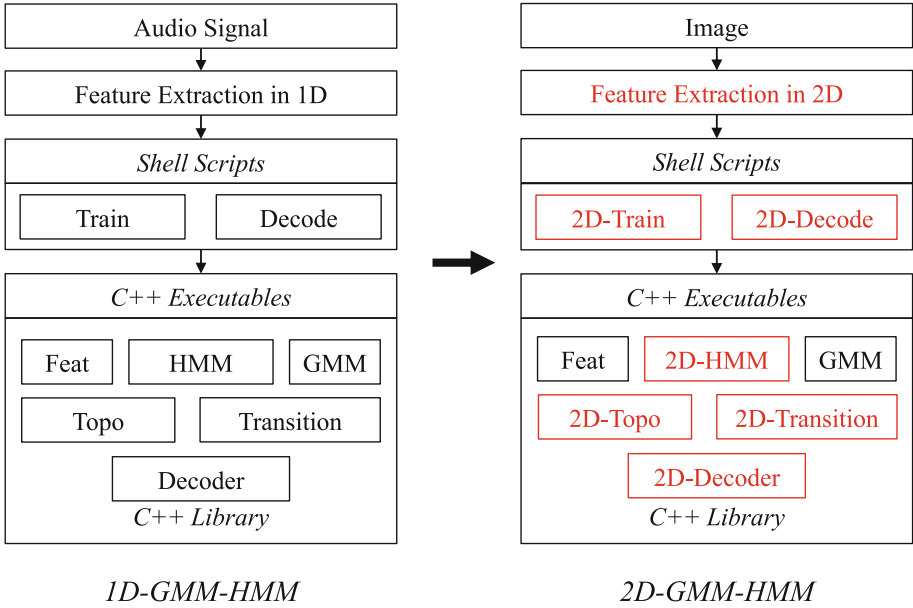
Audio Signal

Feature Extraction in 1D

*Shell Scripts*

Train

Decode

*C++ Executables*

Feat

HMM

GMM

Topo

Transition

Decoder

*C++ Library*

*1D-GMM-HMM*

Image

Feature Extraction in 2D

*Shell Scripts*

2D-Train

2D-Decode

*C++ Executables*

Feat

2D-HMM

GMM

2D-Topo

2D-Transition

2D-Decoder

*C++ Library*

*2D-GMM-HMM*